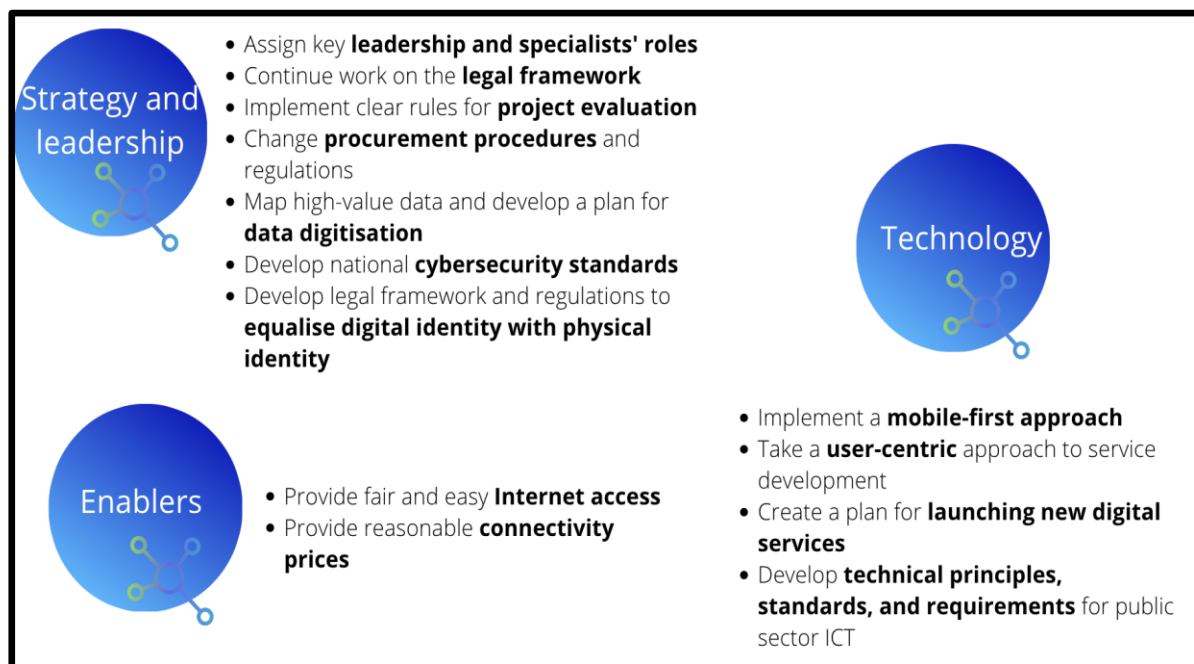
Strategy and leadership

- Assign key **leadership and specialists' roles**
- Continue work on the **legal framework**
- Implement clear rules for **project evaluation**
- Change **procurement procedures** and regulations
- Map high-value data and develop a plan for **data digitisation**
- Develop national **cybersecurity standards**
- Develop legal framework and regulations to **equalise digital identity with physical identity**

Technology

- Implement a **mobile-first approach**
- Take a **user-centric** approach to service development
- Create a plan for **launching new digital services**
- Develop **technical principles, standards, and requirements** for public sector ICT

Enablers

- Provide fair and easy **Internet access**
- Provide reasonable **connectivity prices**